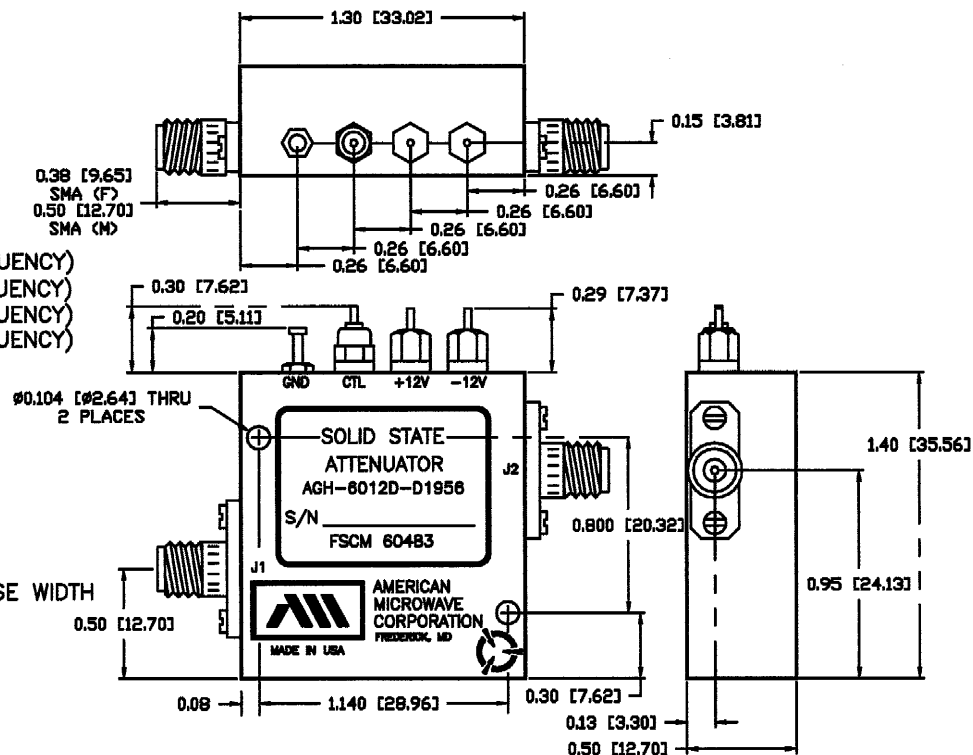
1.30 [33.02]

0.15 [3.81]

0.38 [9.65] SMA (F)
0.50 [12.70] SMA (M)

0.26 [6.60]
0.26 [6.60]
0.26 [6.60]
0.26 [6.60]

UENCY)
UENCY)
UENCY)
UENCY)

0.30 [7.62]
0.20 [5.11]
0.29 [7.37]

GND CTL +12V -12V

ø0.104 [ø2.64] THRU 2 PLACES

SOLID STATE
ATTENUATOR
AGH-6012D-D1956
S/N
FSCM 60483

J2
J1

0.800 [20.32]

1.40 [35.56]

0.95 [24.13]

SE WIDTH

0.50 [12.70]

AMERICAN MICROWAVE CORPORATION
FREDERICK, MD

MADE IN USA

0.08

1.140 [28.96]

0.30 [7.62]

0.13 [3.30]

0.50 [12.70]